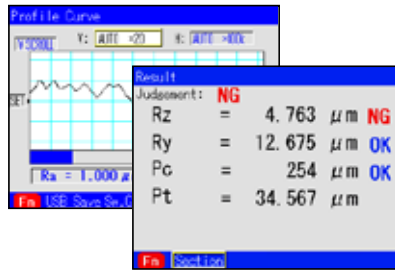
Profile Curve

V.SCROLL V: AUTO ×20 H: AUTO ×80k

SET

Ra = 1.000 μ

Fn USB Save Se.C

Result

Judgement: NG

| Rz | = | 4.763 | μm | NG |
|---|---|---|---|---|
| Ry | = | 12.675 | μm | OK |
| Pc | = | 254 | μm | OK |
| Pt | = | 34.567 | μm | |

Fn Section